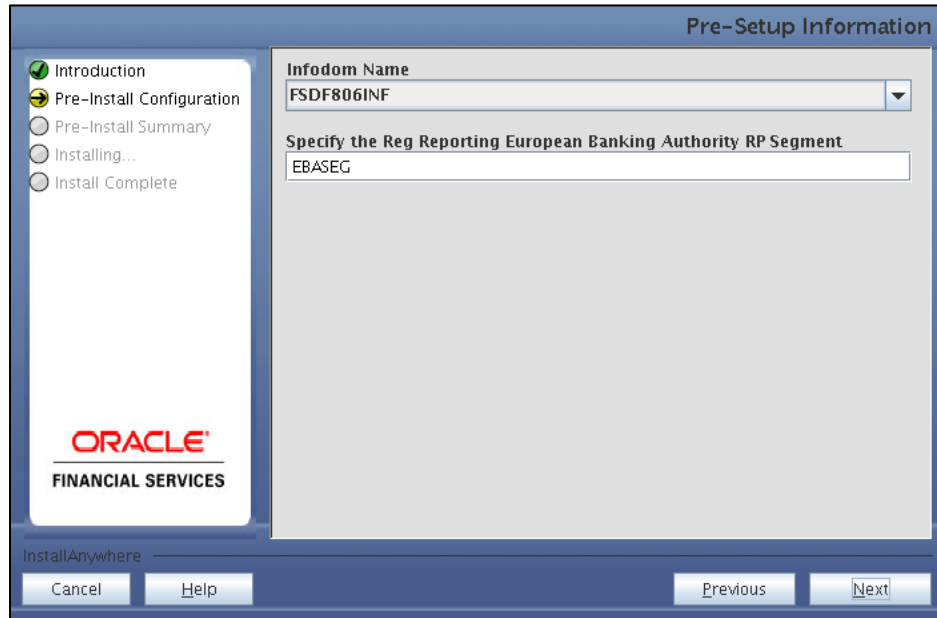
Pre-Setup Information

Introduction
Pre-Install Configuration
Pre-Install Summary
Installing...
Install Complete

ORACLE
FINANCIAL SERVICES

Infodom Name
FSDF806INF

Specify the Reg Reporting European Banking Authority RP Segment
EBASEG

InstallAnywhere

Cancel
Help
Previous
Next